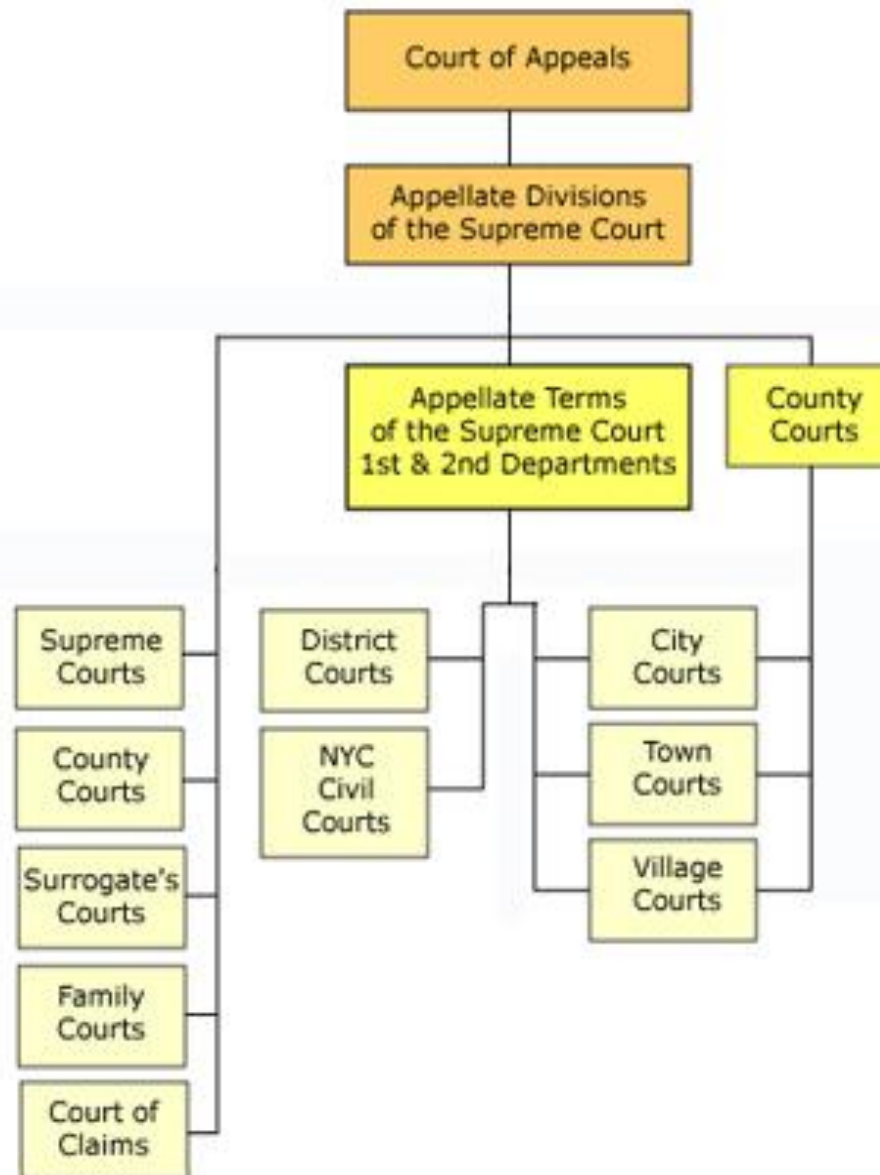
Court of Appeals

Appellate Divisions of the Supreme Court

Appellate Terms of the Supreme Court 1st & 2nd Departments

County Courts

Supreme Courts

County Courts

Surrogate's Courts

Family Courts

Court of Claims

District Courts

NYC Civil Courts

City Courts

Town Courts

Village Courts